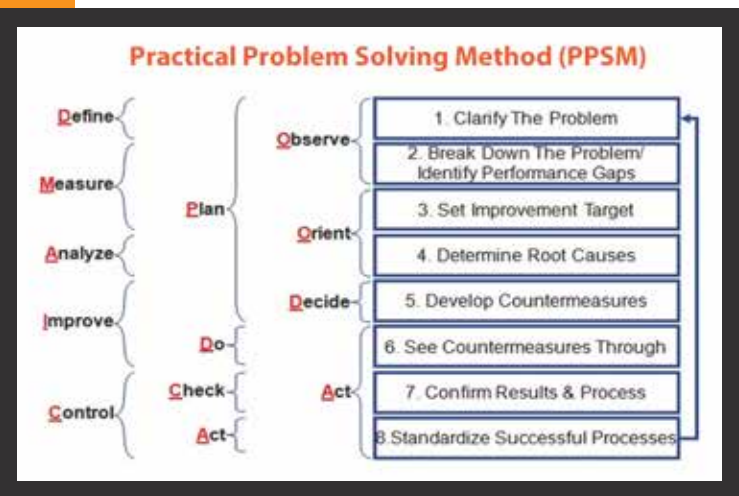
Practical Problem Solving Method (PPSM)

Define
Measure
Analyze
Improve
Control

Plan
Do
Check
Act

Observe
Orient
Decide
Act

1. Clarify The Problem
2. Break Down The Problem/ Identify Performance Gaps
3. Set Improvement Target
4. Determine Root Causes
5. Develop Countermeasures
6. See Countermeasures Through
7. Confirm Results & Process
8 Standardize Successful Processes